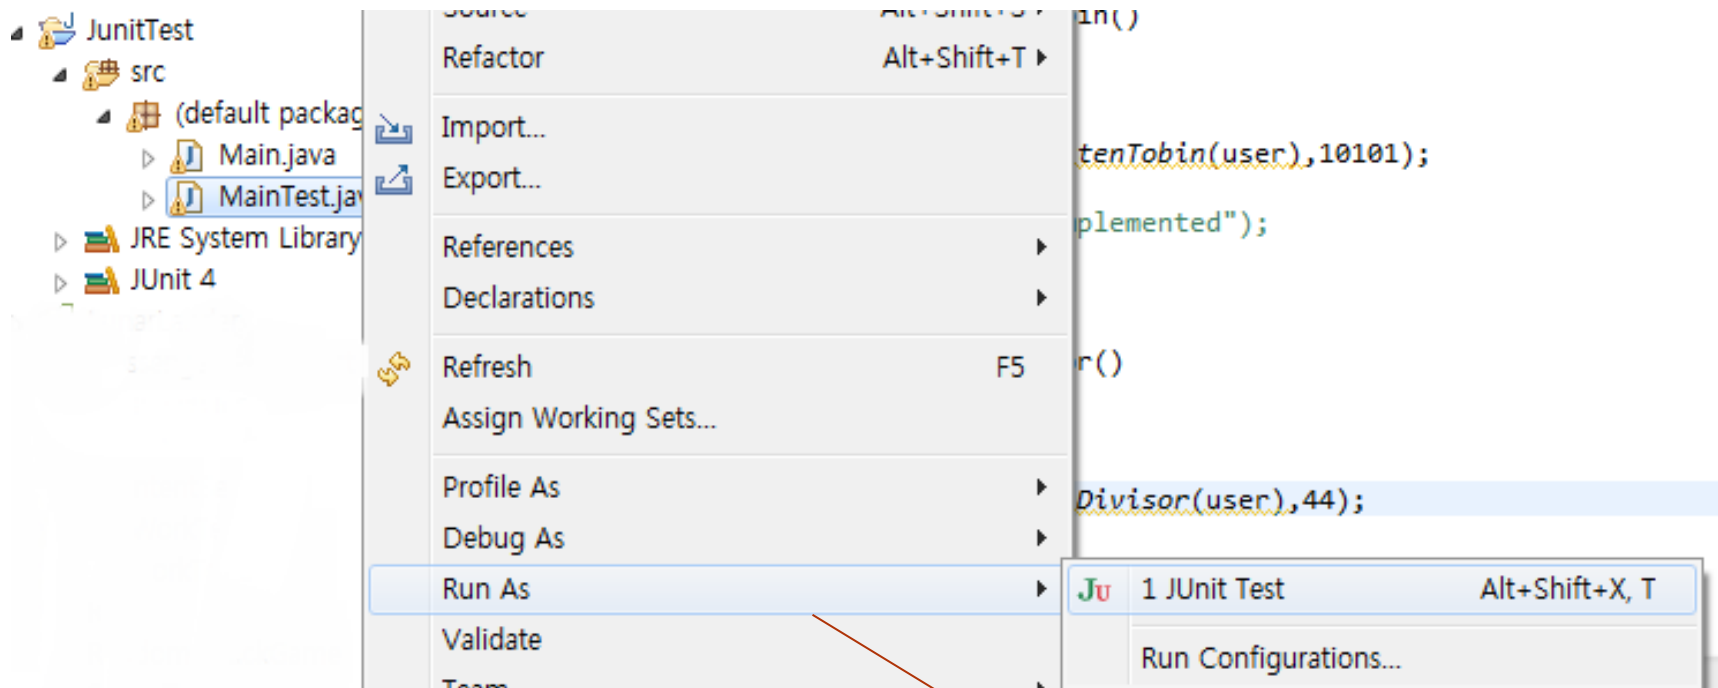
JunitTest
src
(default packag
Main.java
MainTest.ja
JRE System Library
JUnit 4

Source Alt+Shift+S
Refactor Alt+Shift+T
Import...
Export...
References
Declarations
Refresh F5
Assign Working Sets...
Profile As
Debug As
Run As
Validate
Team

1 JUnit Test Alt+Shift+X, T
Run Configurations...

in()
tenTobin(user),10101);
plemented");
r()
Divisor(user),44);